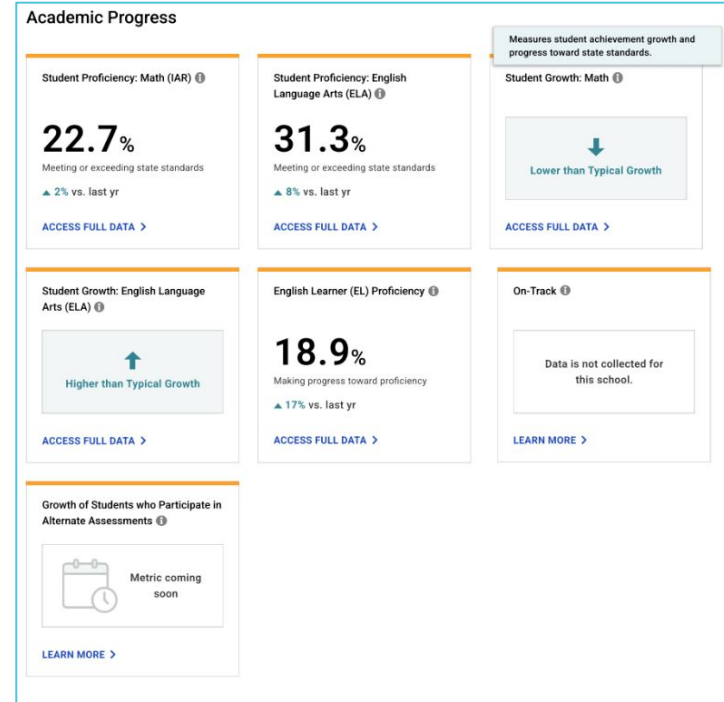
Academic Progress

Measures student achievement growth and progress toward state standards.

Student Proficiency: Math (IAR)

22.7%

Meeting or exceeding state standards

2% vs. last yr

ACCESS FULL DATA

Student Proficiency: English Language Arts (ELA)

31.3%

Meeting or exceeding state standards

8% vs. last yr

ACCESS FULL DATA

Student Growth: Math

Lower than Typical Growth

ACCESS FULL DATA

Student Growth: English Language Arts (ELA)

Higher than Typical Growth

ACCESS FULL DATA

English Learner (EL) Proficiency

18.9%

Making progress toward proficiency

17% vs. last yr

ACCESS FULL DATA

On-Track

Data is not collected for this school.

LEARN MORE

Growth of Students who Participate in Alternate Assessments

Metric coming soon

LEARN MORE